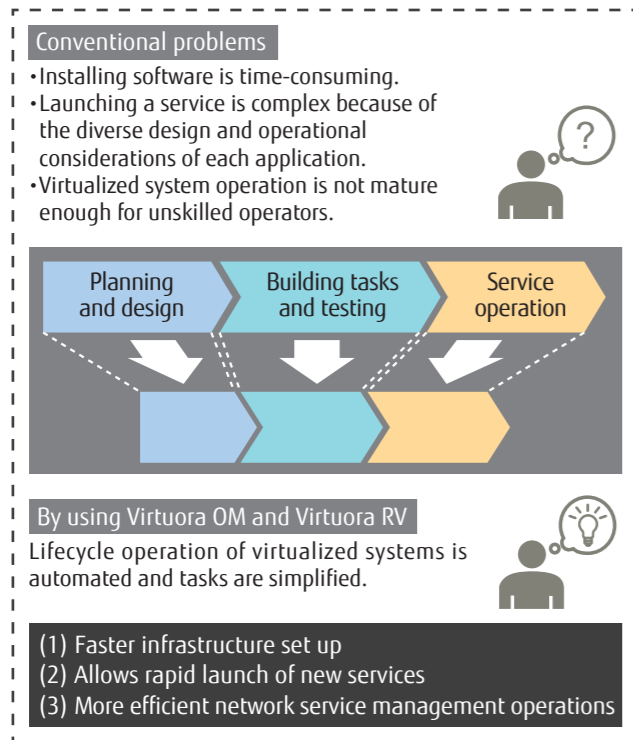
Conventional problems

•Installing software is time-consuming.
•Launching a service is complex because of the diverse design and operational considerations of each application.
•Virtualized system operation is not mature enough for unskilled operators.

?

Planning and design

Building tasks and testing

Service operation

By using Virtuora OM and Virtuora RV

Lifecycle operation of virtualized systems is automated and tasks are simplified.

(1) Faster infrastructure set up
(2) Allows rapid launch of new services
(3) More efficient network service management operations